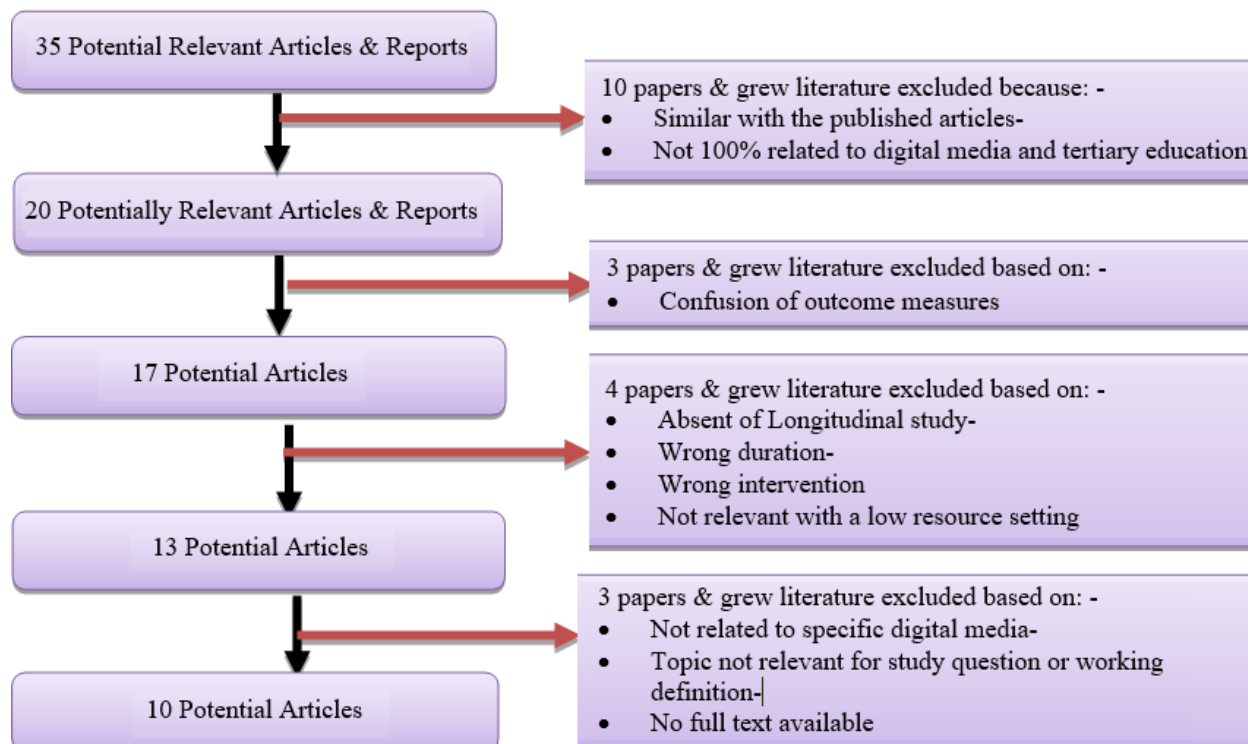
35 Potential Relevant Articles & Reports

10 papers & grew literature excluded because: -
- Similar with the published articles-
- Not 100% related to digital media and tertiary education

20 Potentially Relevant Articles & Reports

3 papers & grew literature excluded based on: -
- Confusion of outcome measures

17 Potential Articles

4 papers & grew literature excluded based on: -
- Absent of Longitudinal study-
- Wrong duration-
- Wrong intervention
- Not relevant with a low resource setting

13 Potential Articles

3 papers & grew literature excluded based on: -
- Not related to specific digital media-
- Topic not relevant for study question or working definition-
- No full text available

10 Potential Articles